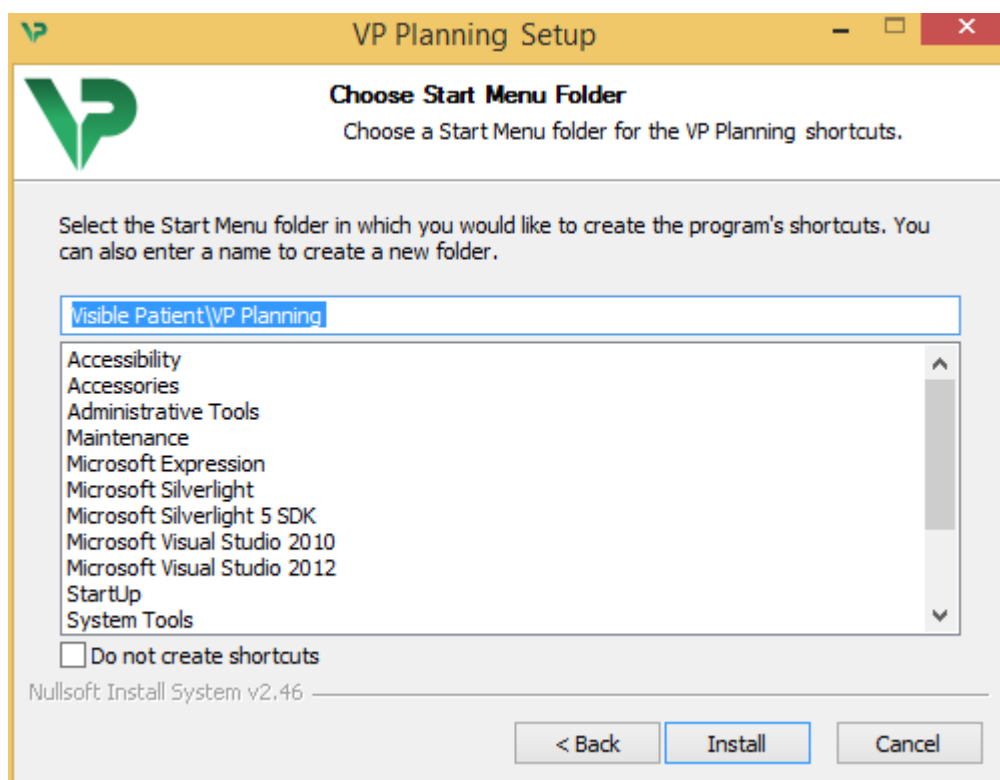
VP Planning Setup

VP

Choose Start Menu Folder

Choose a Start Menu folder for the VP Planning shortcuts.

Select the Start Menu folder in which you would like to create the program's shortcuts. You can also enter a name to create a new folder.

Visible Patient\VP Planning

Accessibility
Accessories
Administrative Tools
Maintenance
Microsoft Expression
Microsoft Silverlight
Microsoft Silverlight 5 SDK
Microsoft Visual Studio 2010
Microsoft Visual Studio 2012
StartUp
System Tools

Do not create shortcuts

Nullsoft Install System v2.46

< Back | Install | Cancel